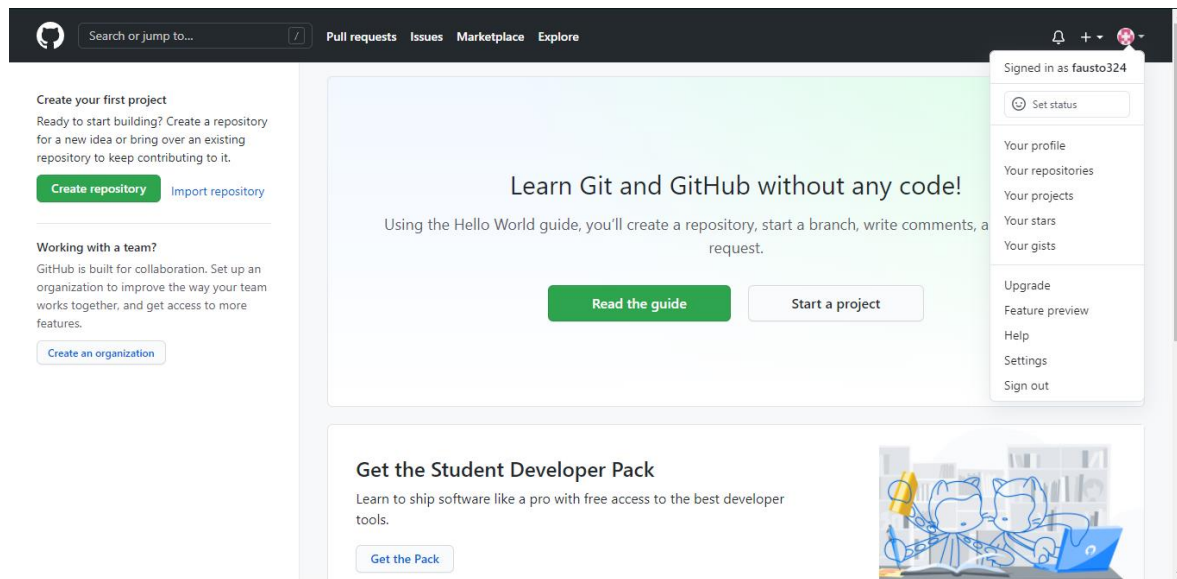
Search or jump to... /

Pull requests Issues Marketplace Explore

+

Signed in as fausto324

Set status

Your profile
Your repositories
Your projects
Your stars
Your gists

Upgrade
Feature preview
Help
Settings
Sign out

Create your first project

Ready to start building? Create a repository for a new idea or bring over an existing repository to keep contributing to it.

Create repository Import repository

Working with a team?

GitHub is built for collaboration. Set up an organization to improve the way your team works together, and get access to more features.

Create an organization

Learn Git and GitHub without any code!

Using the Hello World guide, you'll create a repository, start a branch, write comments, a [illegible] request.

Read the guide Start a project

Get the Student Developer Pack

Learn to ship software like a pro with free access to the best developer tools.

Get the Pack